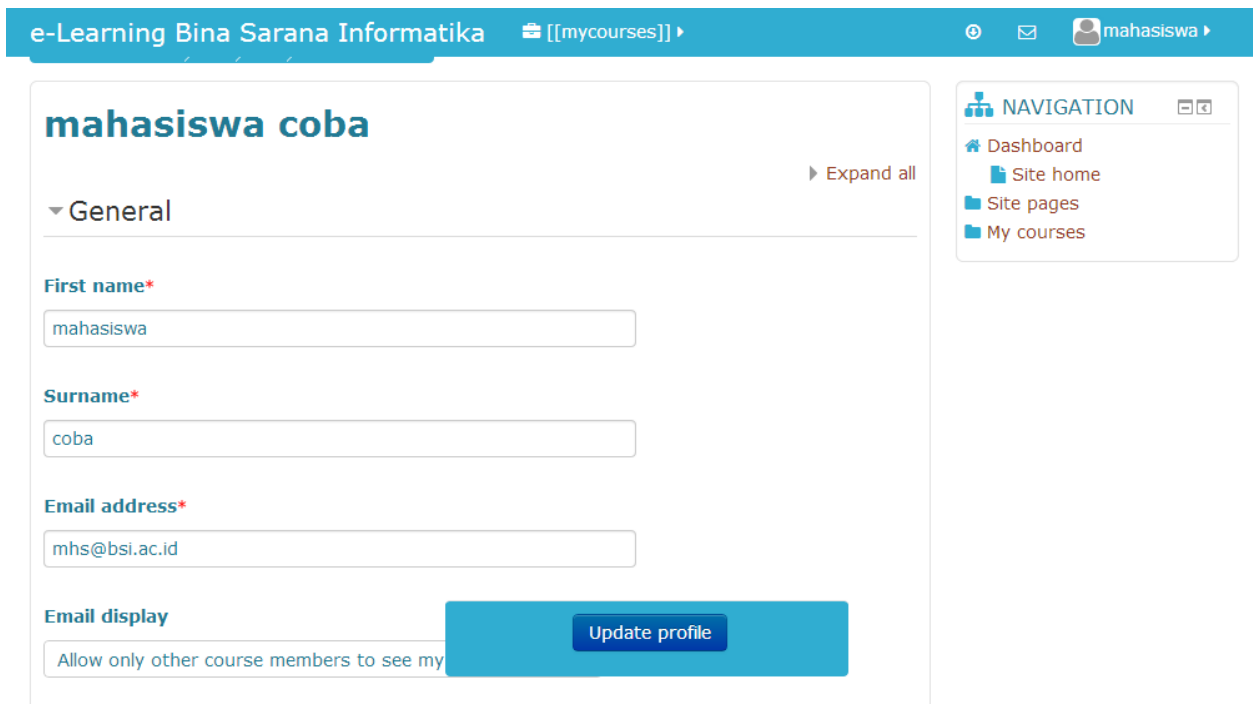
e-Learning Bina Sarana Informatika [[mycourses]] mahasiswa

mahasiswa coba

Expand all

General

First name*

mahasiswa

Surname*

coba

Email address*

mhs@bsi.ac.id

Email display

Allow only other course members to see my

Update profile

NAVIGATION

Dashboard
Site home
Site pages
My courses